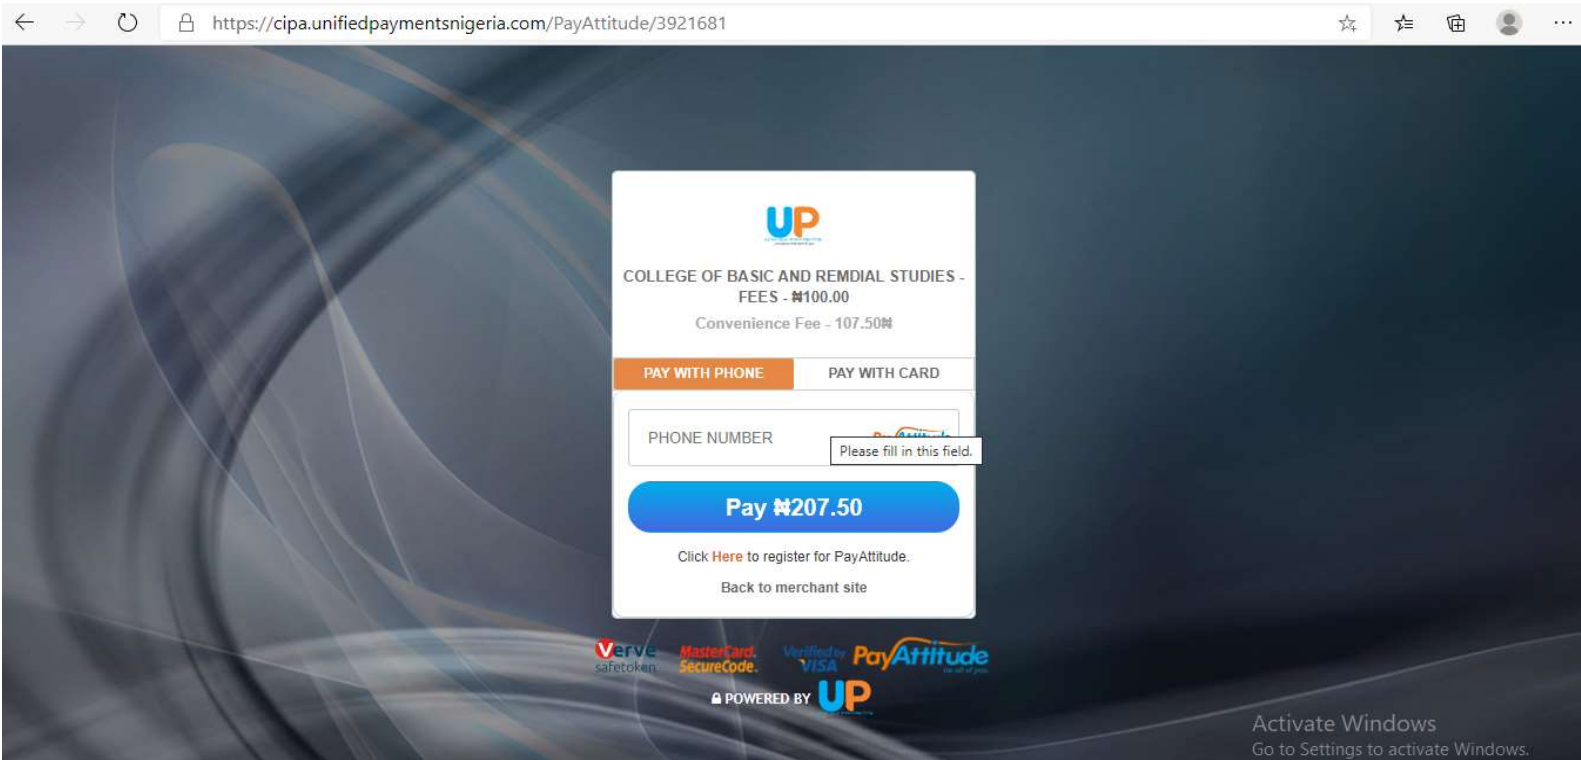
https://cipa.unifiedpaymentsnigeria.com/PayAttitude/3921681

UP

COLLEGE OF BASIC AND REMDIAL STUDIES - FEES - ₦100.00

Convenience Fee - 107.50₦

PAY WITH PHONE

PAY WITH CARD

PHONE NUMBER

Please fill in this field.

Pay ₦207.50

Click Here to register for PayAttitude.

Back to merchant site

Verve safetoken

MasterCard. SecureCode.

Verified by VISA

PayAttitude

POWERED BY UP

Activate Windows
Go to Settings to activate Windows.